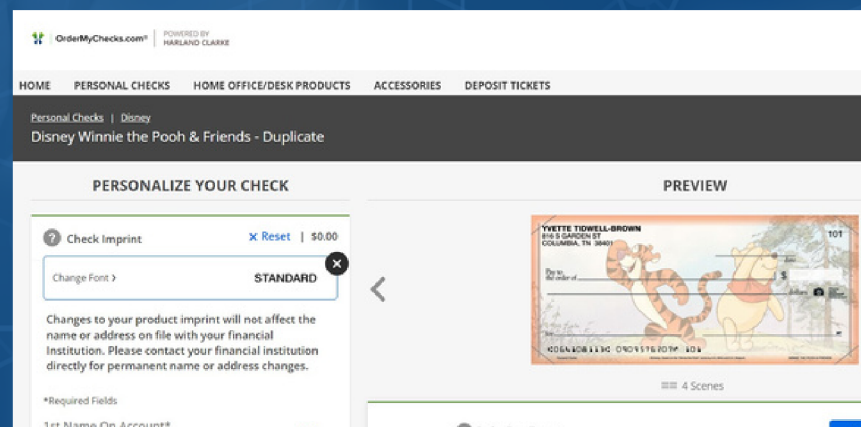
OrderMyChecks.com® | POWERED BY HARLAND CLARKE

HOME PERSONAL CHECKS HOME OFFICE/DESK PRODUCTS ACCESSORIES DEPOSIT TICKETS

Personal Checks | Disney

Disney Winnie the Pooh & Friends - Duplicate

PERSONALIZE YOUR CHECK

PREVIEW

Check Imprint × Reset | $0.00

Change Font › STANDARD

Changes to your product imprint will not affect the name or address on file with your financial Institution. Please contact your financial institution directly for permanent name or address changes.

*Required Fields

1st Name On Account*

YVETTE TIDWELL-BROWN
816 S GARDEN ST
COLUMBIA, TN 38401

101

Pay to the order of

$

dollars

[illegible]

4 Scenes